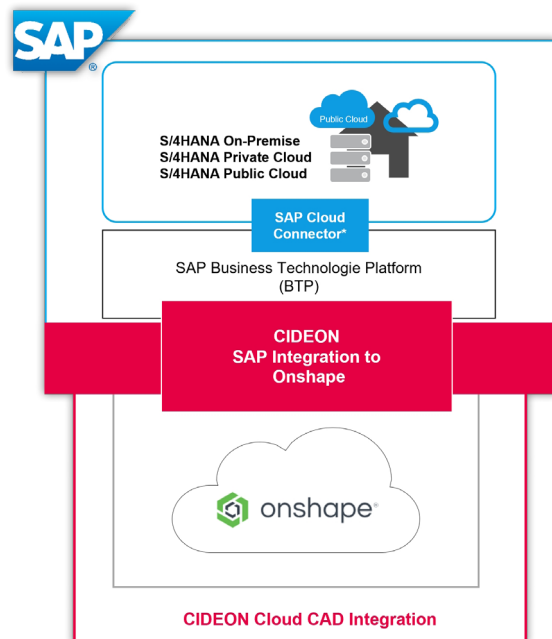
SAP®

Public Cloud

S/4HANA On-Premise
S/4HANA Private Cloud
S/4HANA Public Cloud

SAP Cloud Connector*

SAP Business Technologie Platform (BTP)

CIDEON
SAP Integration to Onshape

onshape®

CIDEON Cloud CAD Integration